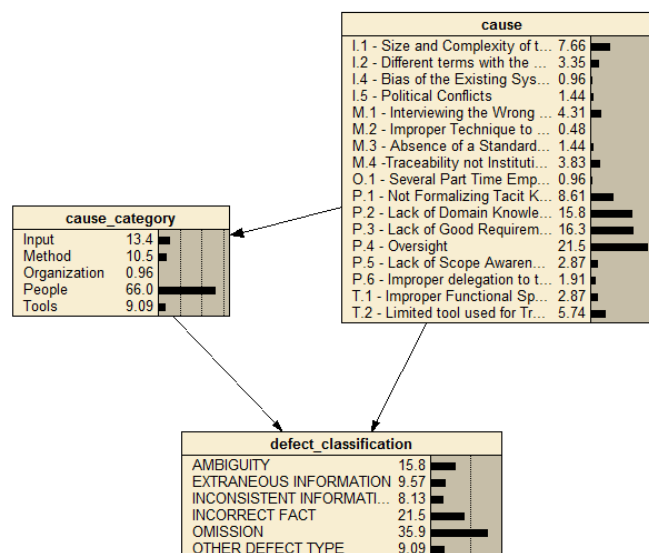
cause

| | |
|---|---|
| I.1 - Size and Complexity of t... | 7.66 |
| I.2 - Different terms with the ... | 3.35 |
| I.4 - Bias of the Existing Sys... | 0.96 |
| I.5 - Political Conflicts | 1.44 |
| M.1 - Interviewing the Wrong ... | 4.31 |
| M.2 - Improper Technique to ... | 0.48 |
| M.3 - Absence of a Standard... | 1.44 |
| M.4 -Traceability not Instituti... | 3.83 |
| O.1 - Several Part Time Emp... | 0.96 |
| P.1 - Not Formalizing Tacit K... | 8.61 |
| P.2 - Lack of Domain Knowle... | 15.8 |
| P.3 - Lack of Good Requirem... | 16.3 |
| P.4 - Oversight | 21.5 |
| P.5 - Lack of Scope Awaren... | 2.87 |
| P.6 - Improper delegation to t... | 1.91 |
| T.1 - Improper Functional Sp... | 2.87 |
| T.2 - Limited tool used for Tr... | 5.74 |

cause_category

| | |
|---|---|
| Input | 13.4 |
| Method | 10.5 |
| Organization | 0.96 |
| People | 66.0 |
| Tools | 9.09 |

defect_classification

| | |
|---|---|
| AMBIGUITY | 15.8 |
| EXTRANEOUS INFORMATION | 9.57 |
| INCONSISTENT INFORMATI... | 8.13 |
| INCORRECT FACT | 21.5 |
| OMISSION | 35.9 |
| OTHER DEFECT TYPE | 9.09 |